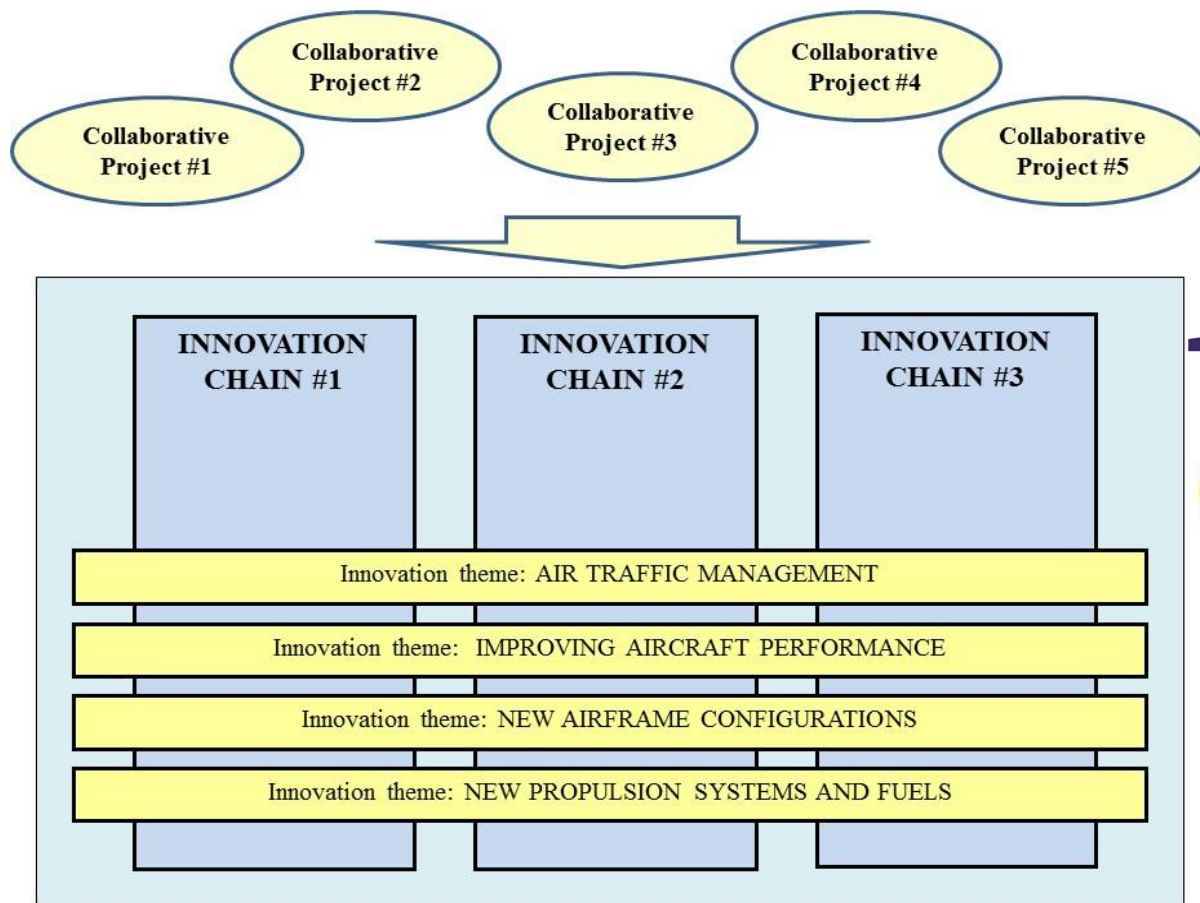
Collaborative Project #1

Collaborative Project #2

Collaborative Project #3

Collaborative Project #4

Collaborative Project #5

INNOVATION CHAIN #1

INNOVATION CHAIN #2

INNOVATION CHAIN #3

Innovation theme: AIR TRAFFIC MANAGEMENT

Innovation theme: IMPROVING AIRCRAFT PERFORMANCE

Innovation theme: NEW AIRFRAME CONFIGURATIONS

Innovation theme: NEW PROPULSION SYSTEMS AND FUELS